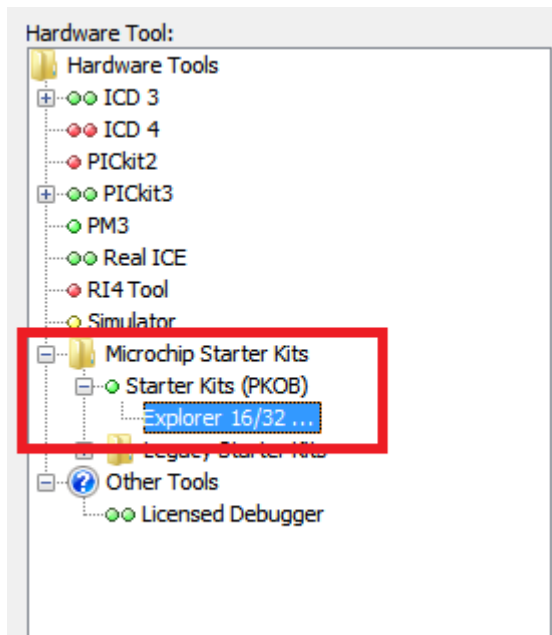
Hardware Tool:
Hardware Tools
ICD 3
ICD 4
PICkit2
PICkit3
PM3
Real ICE
RI4 Tool
Simulator
Microchip Starter Kits
Starter Kits (PKOB)
Explorer 16/32 ...
Legacy Starter Kits
Other Tools
Licensed Debugger